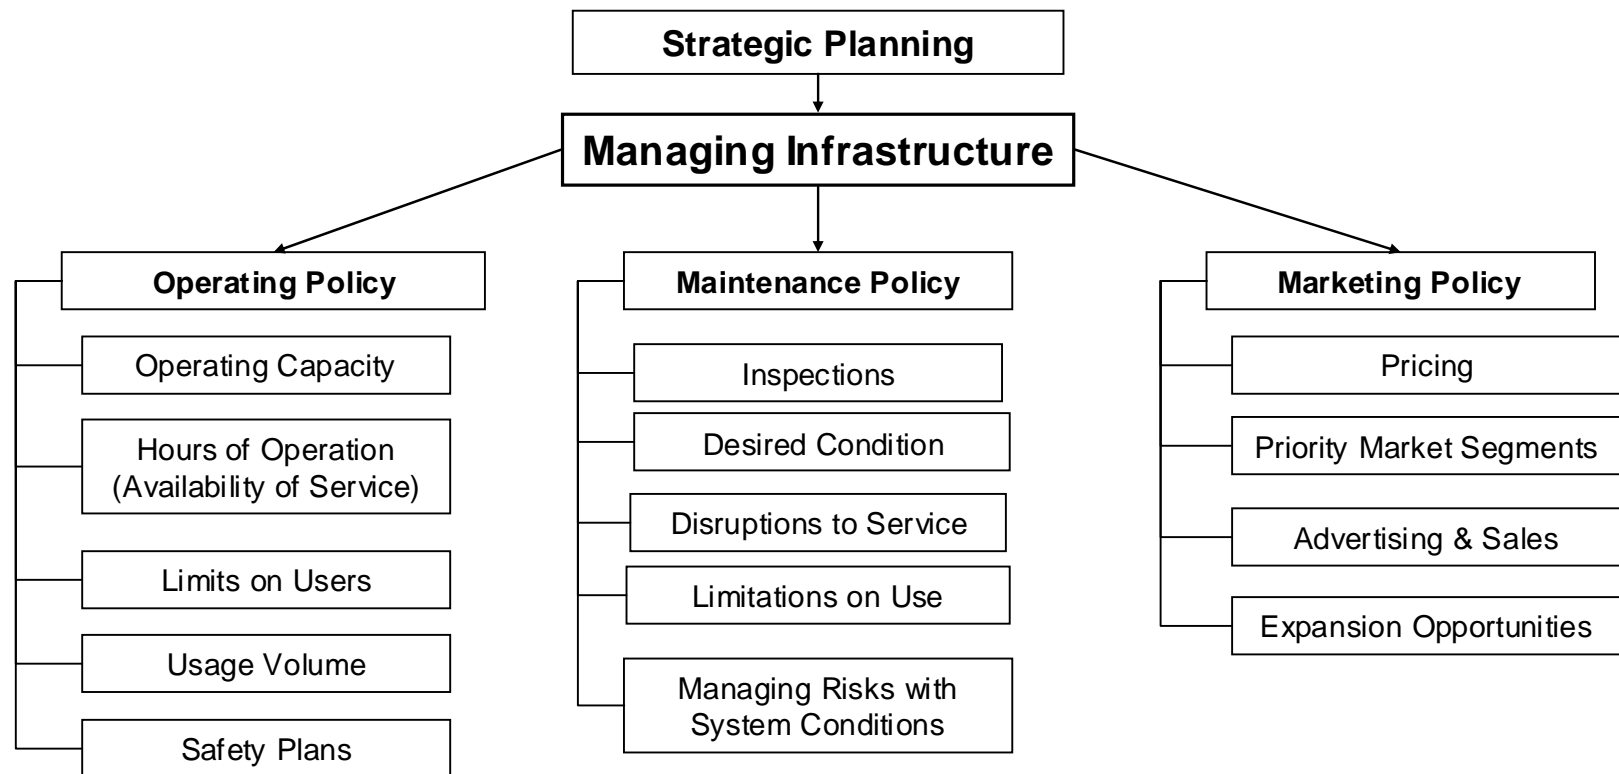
Strategic Planning

Managing Infrastructure

Operating Policy

Operating Capacity

Hours of Operation (Availability of Service)

Limits on Users

Usage Volume

Safety Plans

Maintenance Policy

Inspections

Desired Condition

Disruptions to Service

Limitations on Use

Managing Risks with System Conditions

Marketing Policy

Pricing

Priority Market Segments

Advertising & Sales

Expansion Opportunities